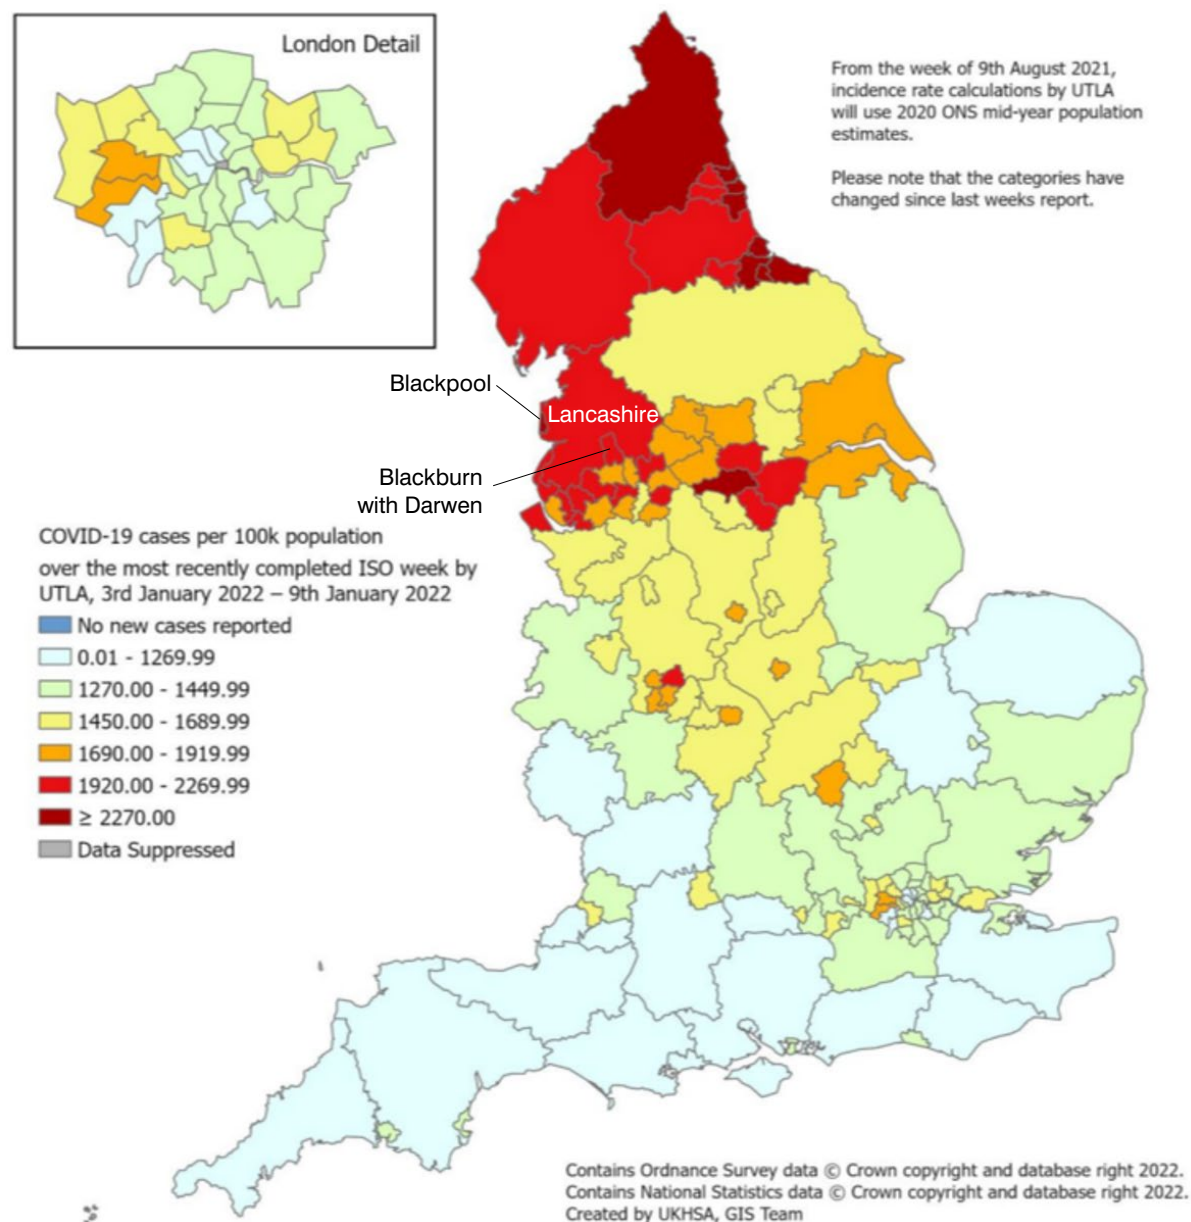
London Detail

From the week of 9th August 2021, incidence rate calculations by UTLA will use 2020 ONS mid-year population estimates.

Please note that the categories have changed since last weeks report.

Blackpool

Lancashire

Blackburn with Darwen

COVID-19 cases per 100k population over the most recently completed ISO week by UTLA, 3rd January 2022 – 9th January 2022

No new cases reported
0.01 - 1269.99
1270.00 - 1449.99
1450.00 - 1689.99
1690.00 - 1919.99
1920.00 - 2269.99
≥ 2270.00
Data Suppressed

Contains Ordnance Survey data © Crown copyright and database right 2022.
Contains National Statistics data © Crown copyright and database right 2022.
Created by UKHSA, GIS Team